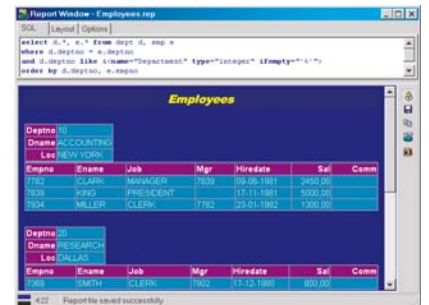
Report Window - Employees.rep

SQL | Layout | Options

select d.*, e.* from dept d, emp e
where d.deptno = e.deptno
and d.deptno like :<name="Department" type="integer" ifempty="%">
order by d.deptno, e.empno

Employees

| Deptno | 10 |
|---|---|
| Dname | ACCOUNTING |
| Loc | NEW YORK |

| Empno | Ename | Job | Mgr | Hiredate | Sal | Comm |
|---|---|---|---|---|---|---|
| 7782 | CLARK | MANAGER | 7839 | 09-06-1981 | 2450,00 | |
| 7839 | KING | PRESIDENT | | 17-11-1981 | 5000,00 | |
| 7934 | MILLER | CLERK | 7782 | 23-01-1982 | 1300,00 | |

| Deptno | 20 |
|---|---|
| Dname | RESEARCH |
| Loc | DALLAS |

| Empno | Ename | Job | Mgr | Hiredate | Sal | Comm |
|---|---|---|---|---|---|---|
| 7369 | SMITH | CLERK | 7902 | 17-12-1980 | 800,00 | |

4:22 Report file saved successfully